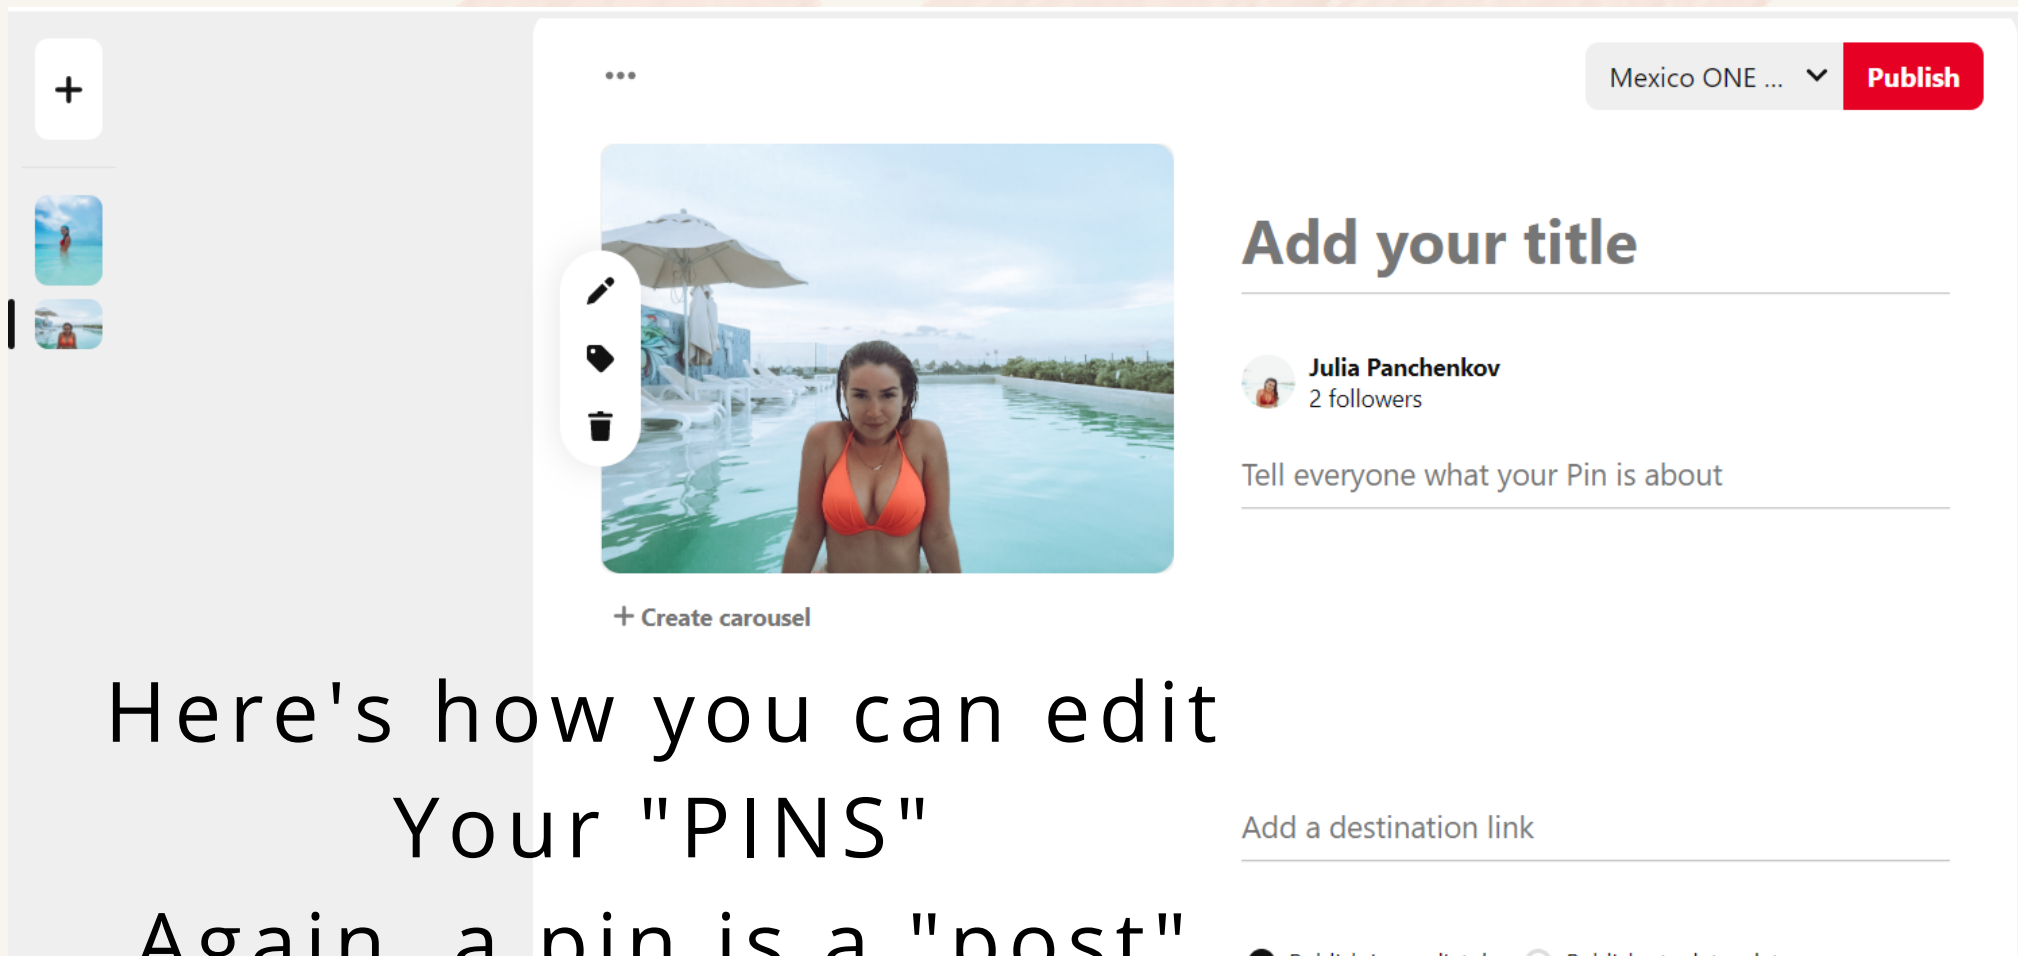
+

•••

Mexico ONE ...

Publish

Add your title

Julia Panchenkov
2 followers

Tell everyone what your Pin is about

+ Create carousel

Here's how you can edit Your "PINS"

Again, a pin is a "post"

Add a destination link

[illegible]